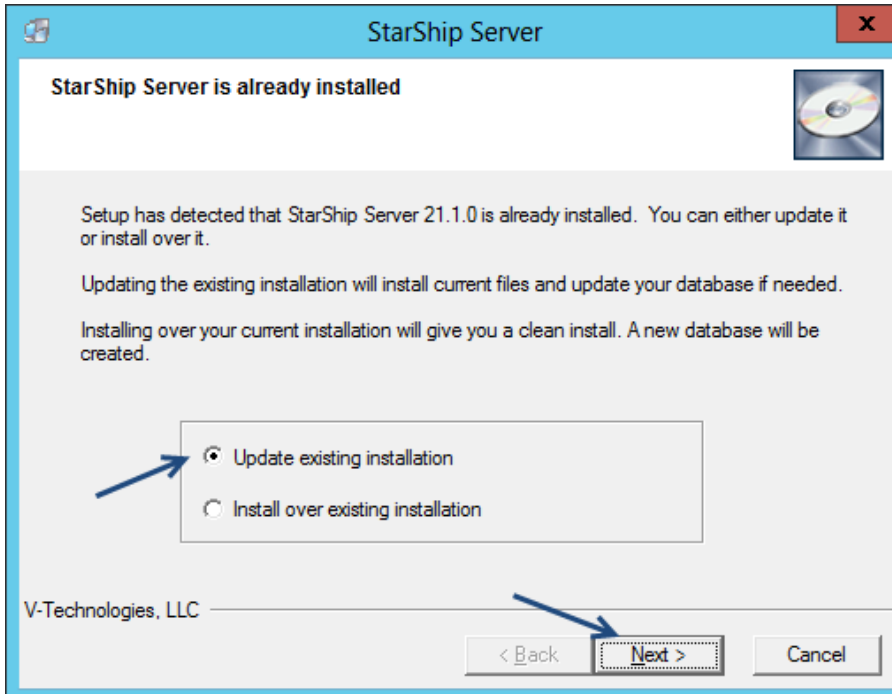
StarShip Server

x

StarShip Server is already installed

Setup has detected that StarShip Server 21.1.0 is already installed. You can either update it or install over it.

Updating the existing installation will install current files and update your database if needed.

Installing over your current installation will give you a clean install. A new database will be created.

Update existing installation

Install over existing installation

V-Technologies, LLC

< Back

Next >

Cancel